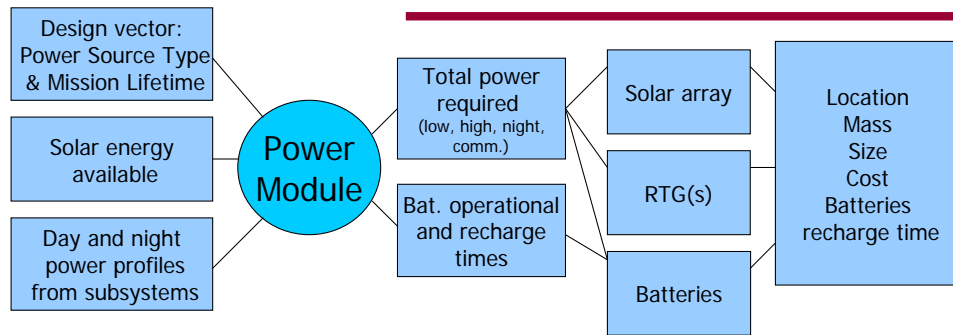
Design vector: Power Source Type & Mission Lifetime

Solar energy available

Day and night power profiles from subsystems

Power Module

Total power required (low, high, night, comm.)

Bat. operational and recharge times

Solar array

RTG(s)

Batteries

Location
Mass
Size
Cost
Batteries recharge time